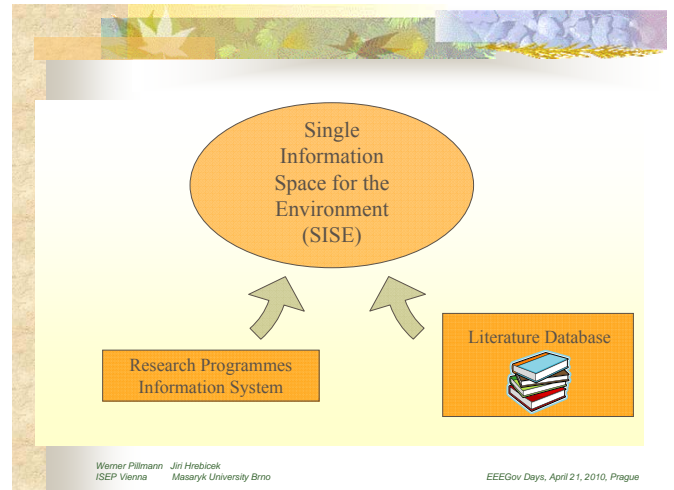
Single Information Space for the Environment (SISE)

Research Programmes Information System

Literature Database

Werner Pillmann Jiri Hrebicek
ISEP Vienna Masaryk University Brno

EEEGov Days, April 21, 2010, Prague